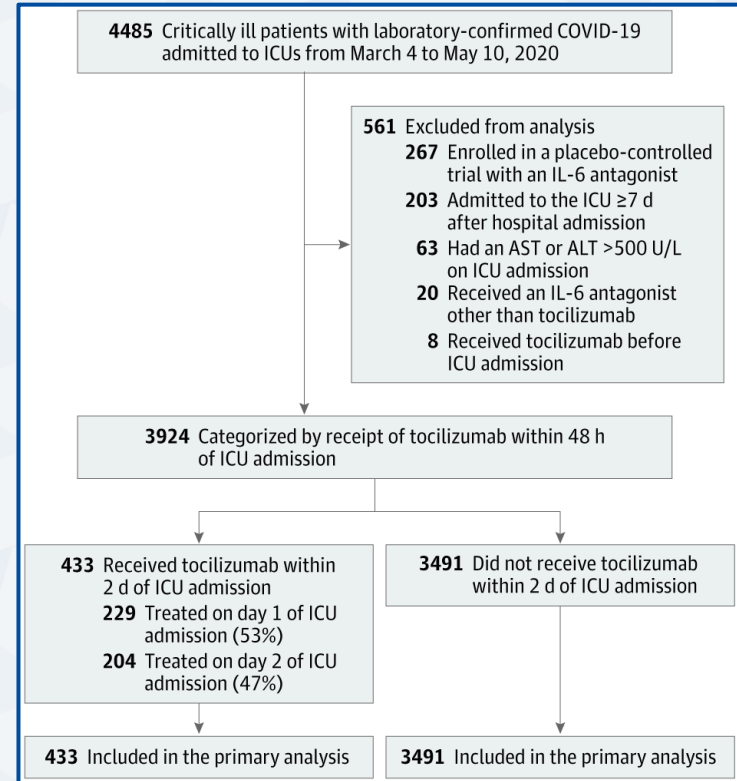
4485 Critically ill patients with laboratory-confirmed COVID-19 admitted to ICUs from March 4 to May 10, 2020

561 Excluded from analysis
267 Enrolled in a placebo-controlled trial with an IL-6 antagonist
203 Admitted to the ICU ≥7 d after hospital admission
63 Had an AST or ALT >500 U/L on ICU admission
20 Received an IL-6 antagonist other than tocilizumab
8 Received tocilizumab before ICU admission

3924 Categorized by receipt of tocilizumab within 48 h of ICU admission

433 Received tocilizumab within 2 d of ICU admission
229 Treated on day 1 of ICU admission (53%)
204 Treated on day 2 of ICU admission (47%)

3491 Did not receive tocilizumab within 2 d of ICU admission

433 Included in the primary analysis

3491 Included in the primary analysis